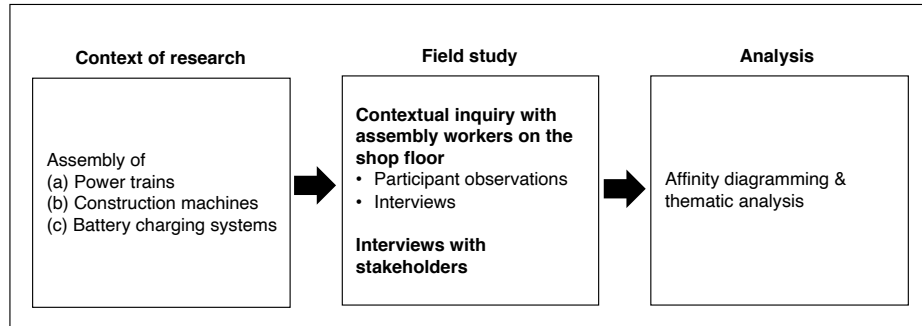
Context of research

Assembly of
(a) Power trains
(b) Construction machines
(c) Battery charging systems

Field study

Contextual inquiry with assembly workers on the shop floor
• Participant observations
• Interviews

Interviews with stakeholders

Analysis

Affinity diagramming & thematic analysis